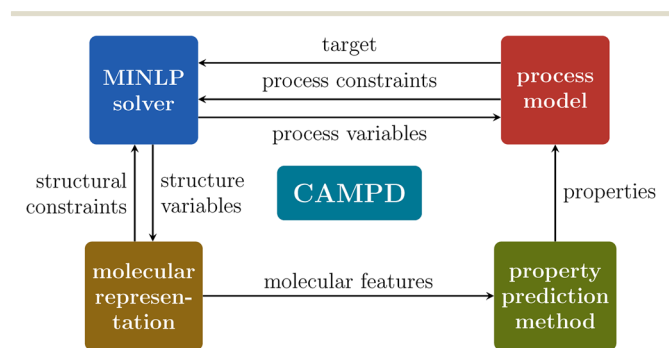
MINLP solver

target

process constraints

process variables

process model

structural constraints

structure variables

CAMPD

properties

molecular representation

molecular features

property prediction method